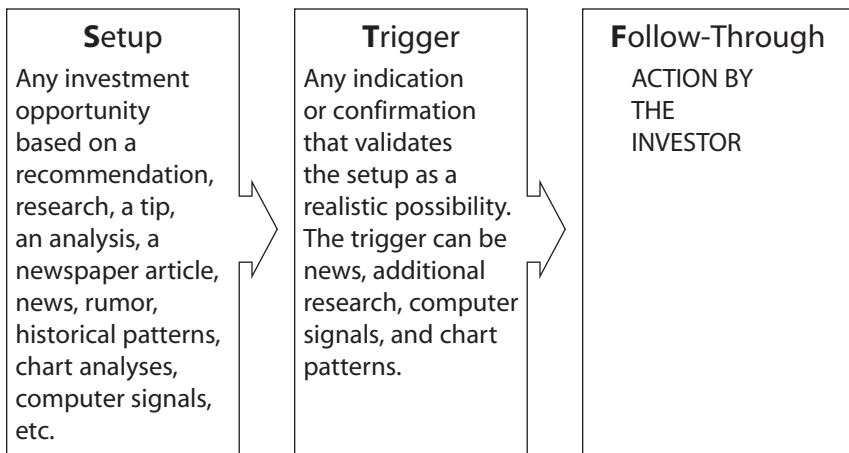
Setup

Any investment opportunity based on a recommendation, research, a tip, an analysis, a newspaper article, news, rumor, historical patterns, chart analyses, computer signals, etc.

Trigger

Any indication or confirmation that validates the setup as a realistic possibility. The trigger can be news, additional research, computer signals, and chart patterns.

Follow-Through

ACTION BY THE INVESTOR